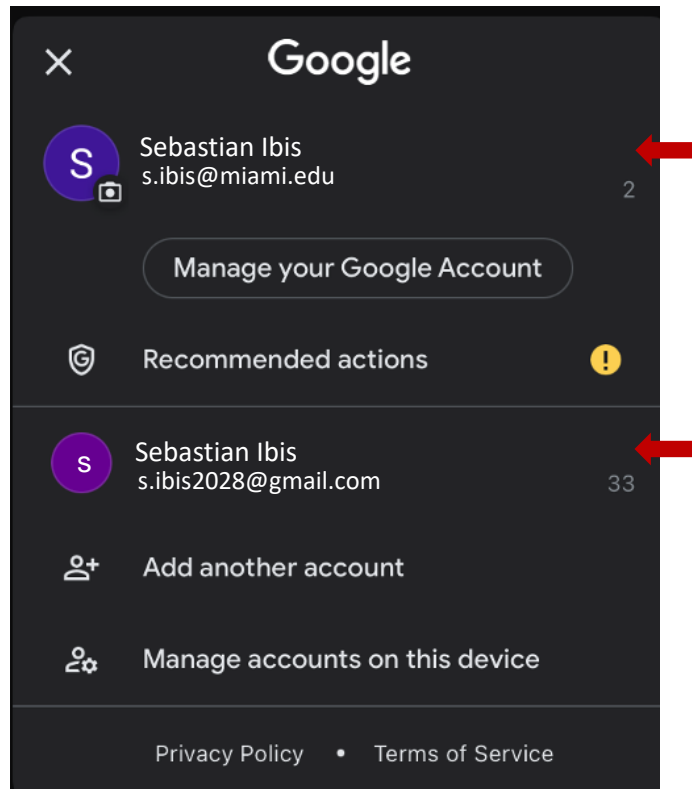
Google

S

Sebastian Ibis
s.ibis@miami.edu
2

Manage your Google Account

Recommended actions

s

Sebastian Ibis
s.ibis2028@gmail.com
33

Add another account

Manage accounts on this device

Privacy Policy • Terms of Service